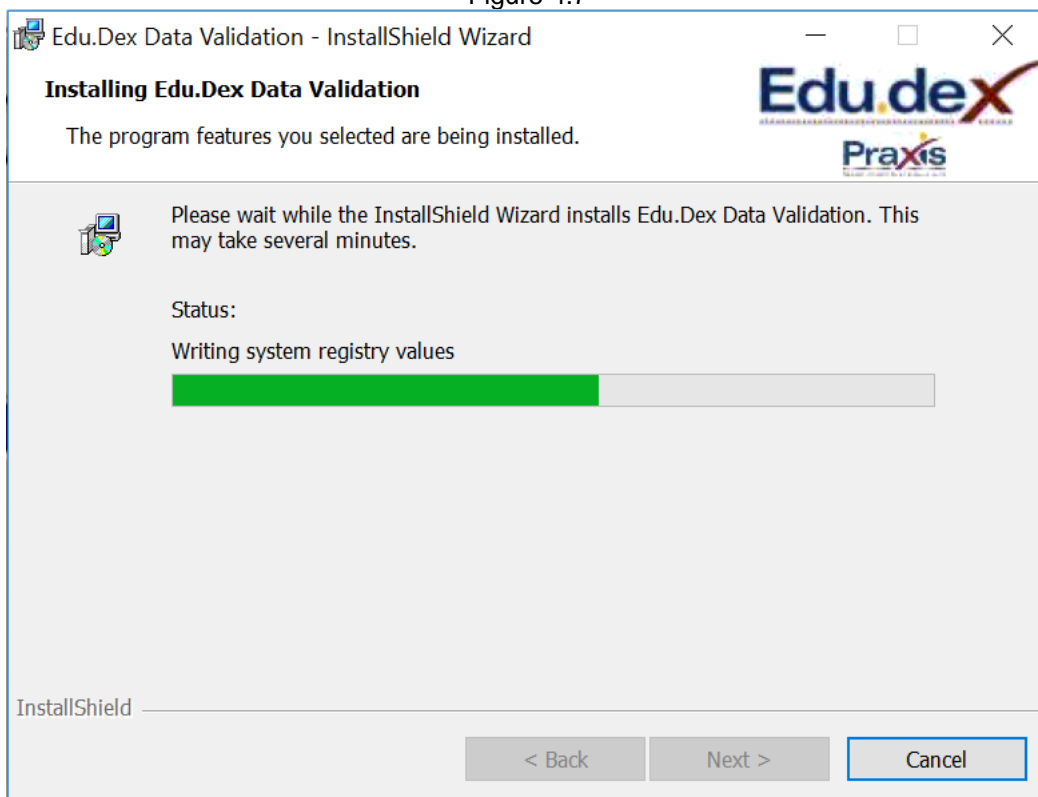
Figure 1.7

Edu.Dex Data Validation - InstallShield Wizard

Installing Edu.Dex Data Validation

The program features you selected are being installed.

Edu.dex

Praxis

Please wait while the InstallShield Wizard installs Edu.Dex Data Validation. This may take several minutes.

Status:

Writing system registry values

InstallShield

< Back

Next >

Cancel